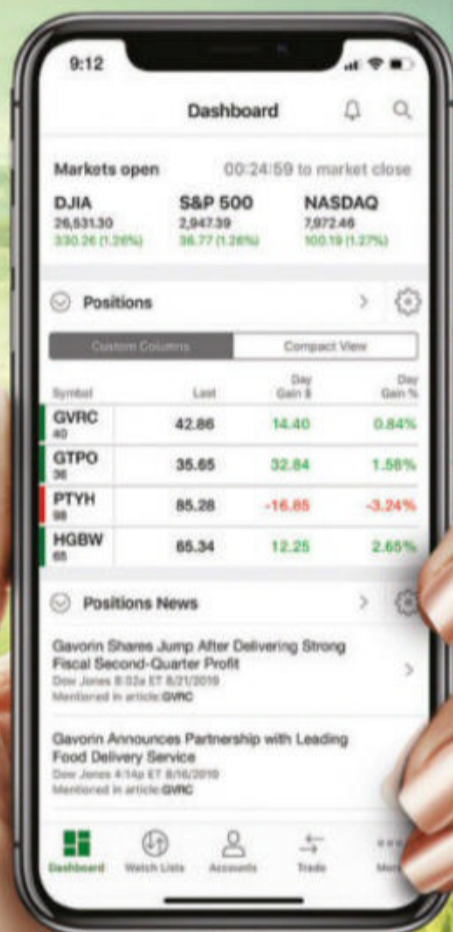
9:12

Dashboard

Markets open 00:24:59 to market close

DJIA
26,531.30
330.26 (1.26%)

S&P 500
2,947.39
36.77 (1.26%)

NASDAQ
7,972.46
100.19 (1.27%)

Positions

Custom Columns | Compact View

| Symbol | Last | Day Gain $ | Day Gain % |
|---|---|---|---|
| GVRC 40 | 42.86 | 14.40 | 0.84% |
| GTPO 36 | 35.65 | 32.84 | 1.58% |
| PTYH 98 | 85.28 | -16.85 | -3.24% |
| HGBW 65 | 65.34 | 12.25 | 2.65% |

Positions News

Gavorin Shares Jump After Delivering Strong Fiscal Second-Quarter Profit
Dow Jones 8:02a ET 8/21/2019
Mentioned in article GVRC

Gavorin Announces Partnership with Leading Food Delivery Service
Dow Jones 4:14p ET 8/16/2019
Mentioned in article GVRC

Dashboard Watch Lists Accounts Trade More